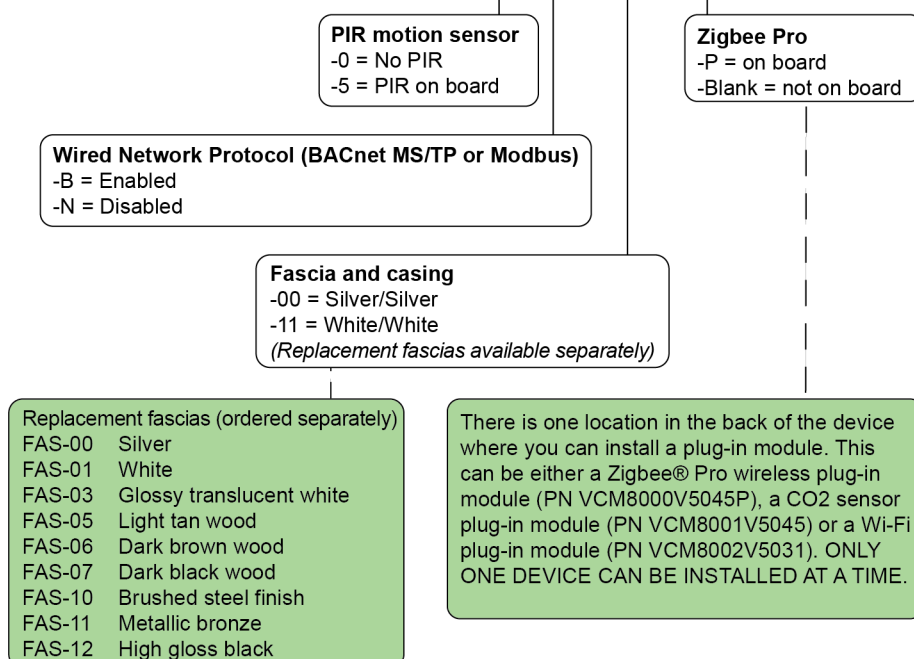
**PIR motion sensor**
-0 = No PIR
-5 = PIR on board

**Zigbee Pro**
-P = on board
-Blank = not on board

**Wired Network Protocol (BACnet MS/TP or Modbus)**
-B = Enabled
-N = Disabled

**Fascia and casing**
-00 = Silver/Silver
-11 = White/White
*(Replacement fascias available separately)*

Replacement fascias (ordered separately)
FAS-00 Silver
FAS-01 White
FAS-03 Glossy translucent white
FAS-05 Light tan wood
FAS-06 Dark brown wood
FAS-07 Dark black wood
FAS-10 Brushed steel finish
FAS-11 Metallic bronze
FAS-12 High gloss black

There is one location in the back of the device where you can install a plug-in module. This can be either a Zigbee® Pro wireless plug-in module (PN VCM8000V5045P), a CO2 sensor plug-in module (PN VCM8001V5045) or a Wi-Fi plug-in module (PN VCM8002V5031). ONLY ONE DEVICE CAN BE INSTALLED AT A TIME.